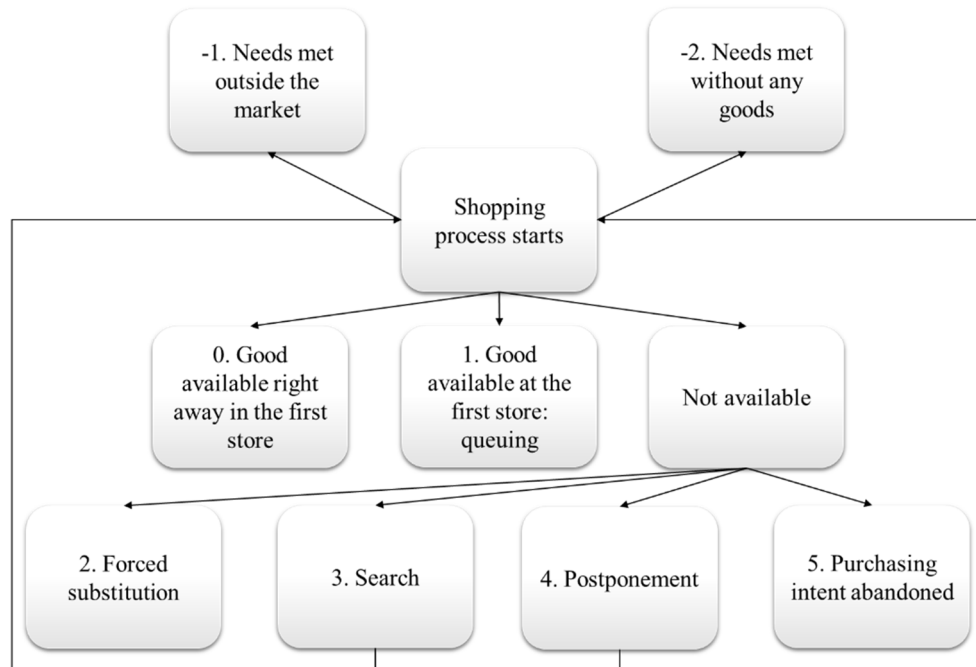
-1. Needs met outside the market

-2. Needs met without any goods

Shopping process starts

0. Good available right away in the first store

1. Good available at the first store: queuing

Not available

2. Forced substitution

3. Search

4. Postponement

5. Purchasing intent abandoned